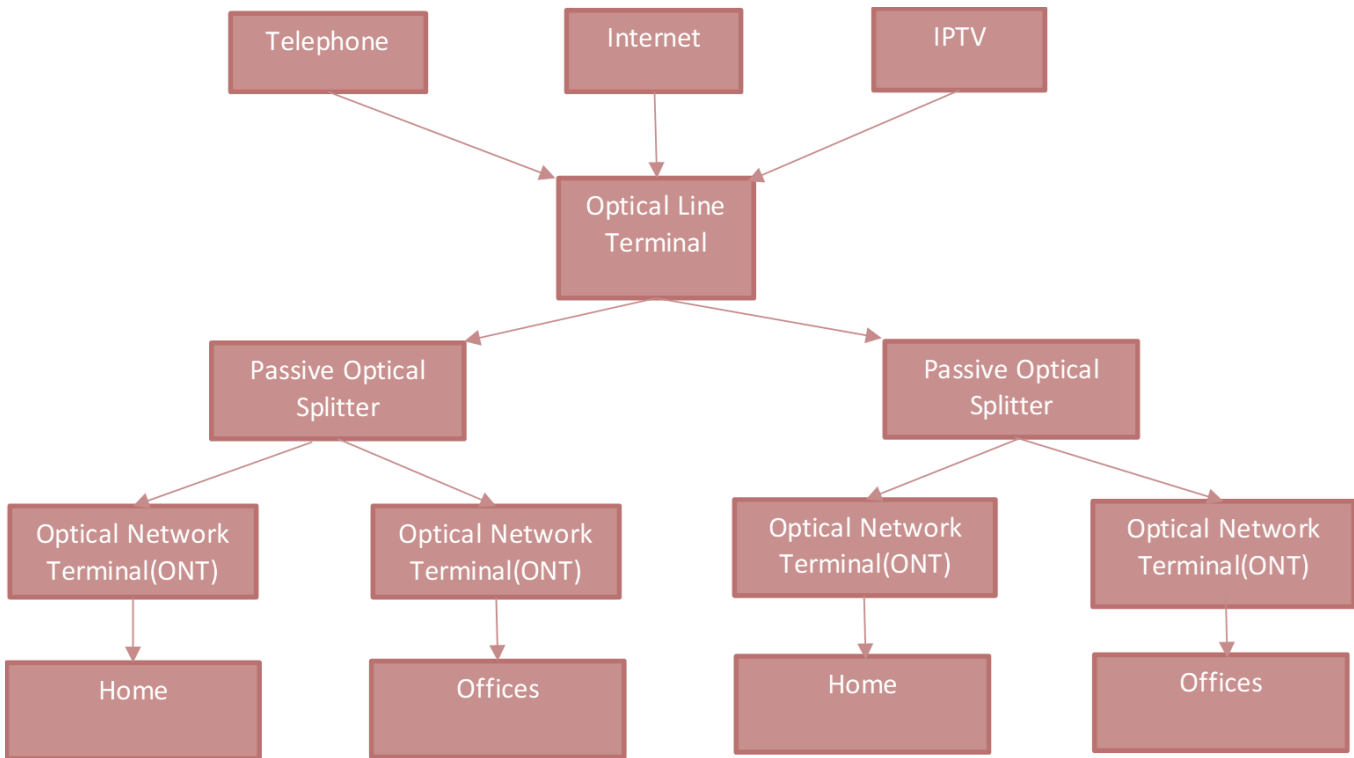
Telephone

Internet

IPTV

Optical Line Terminal

Passive Optical Splitter

Passive Optical Splitter

Optical Network Terminal(ONT)

Optical Network Terminal(ONT)

Optical Network Terminal(ONT)

Optical Network Terminal(ONT)

Home

Offices

Home

Offices